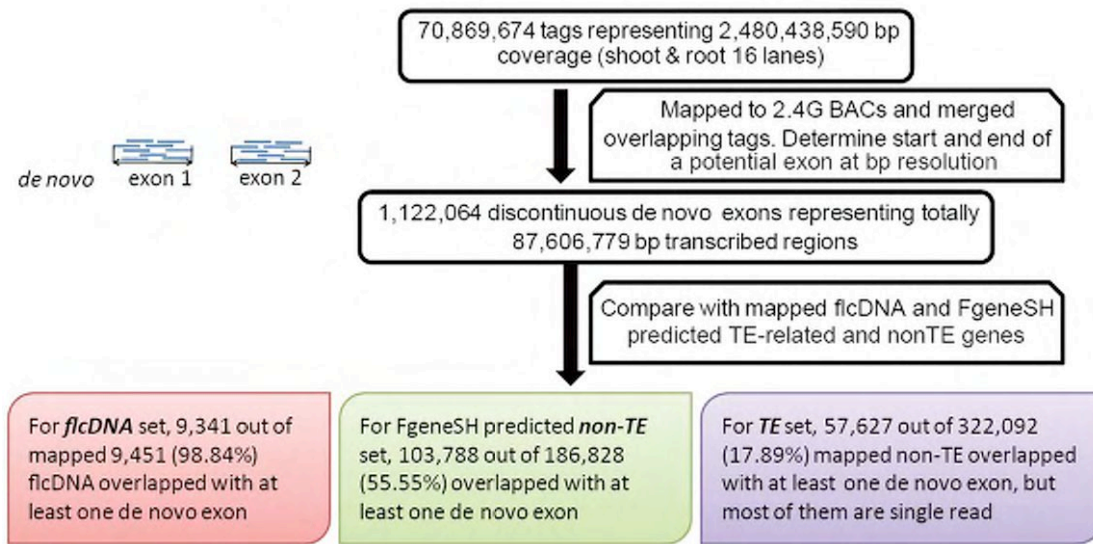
70,869,674 tags representing 2,480,438,590 bp coverage (shoot & root 16 lanes)

Mapped to 2.4G BACs and merged overlapping tags. Determine start and end of a potential exon at bp resolution

de novo exon 1 exon 2

1,122,064 discontinuous de novo exons representing totally 87,606,779 bp transcribed regions

Compare with mapped flcDNA and FgeneSH predicted TE-related and nonTE genes

For flcDNA set, 9,341 out of mapped 9,451 (98.84%) flcDNA overlapped with at least one de novo exon

For FgeneSH predicted non-TE set, 103,788 out of 186,828 (55.55%) overlapped with at least one de novo exon

For TE set, 57,627 out of 322,092 (17.89%) mapped non-TE overlapped with at least one de novo exon, but most of them are single read